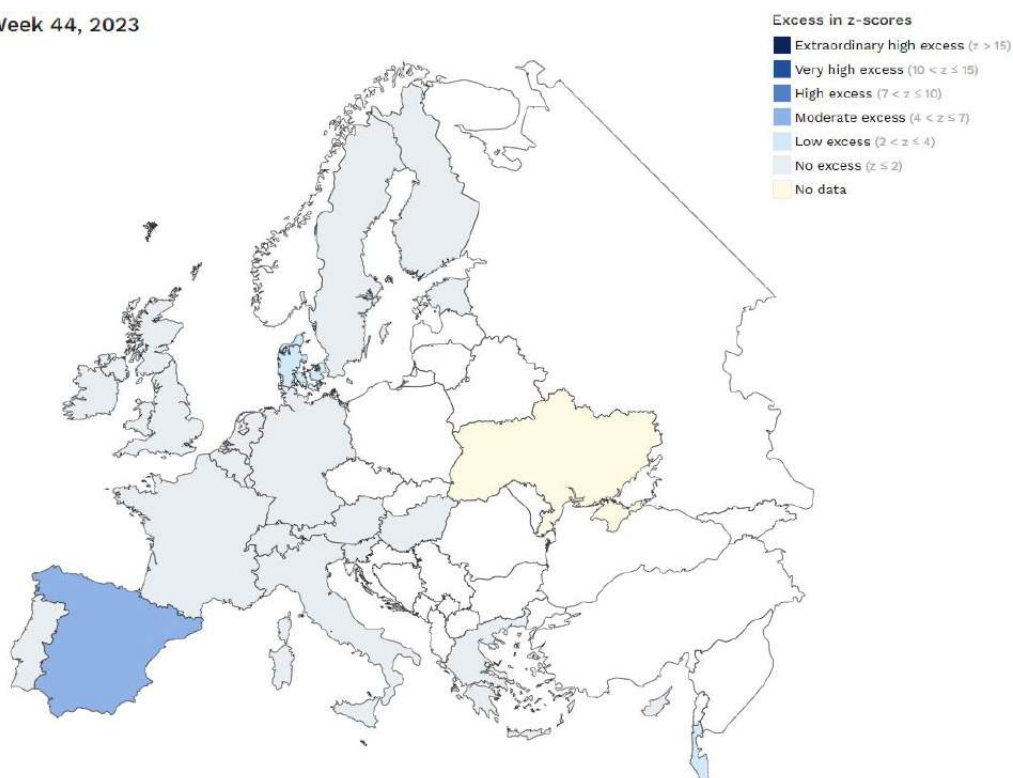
Week 44, 2023

Excess in z-scores
Extraordinary high excess ($z > 15$)
Very high excess ($10 < z \leq 15$)
High excess ($7 < z \leq 10$)
Moderate excess ($4 < z \leq 7$)
Low excess ($2 < z \leq 4$)
No excess ($z \leq 2$)
No data